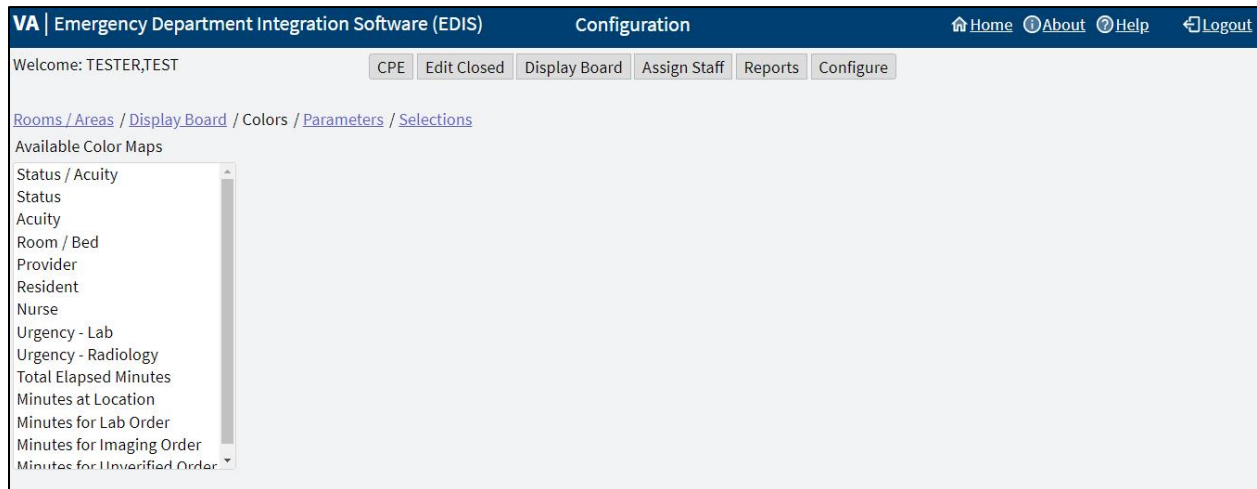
VA | Emergency Department Integration Software (EDIS) Configuration Home About Help Logout

Welcome: TESTER,TEST

CPE Edit Closed Display Board Assign Staff Reports Configure

Rooms / Areas / Display Board / Colors / Parameters / Selections

Available Color Maps

Status / Acuity
Status
Acuity
Room / Bed
Provider
Resident
Nurse
Urgency - Lab
Urgency - Radiology
Total Elapsed Minutes
Minutes at Location
Minutes for Lab Order
Minutes for Imaging Order
Minutes for Unverified Order